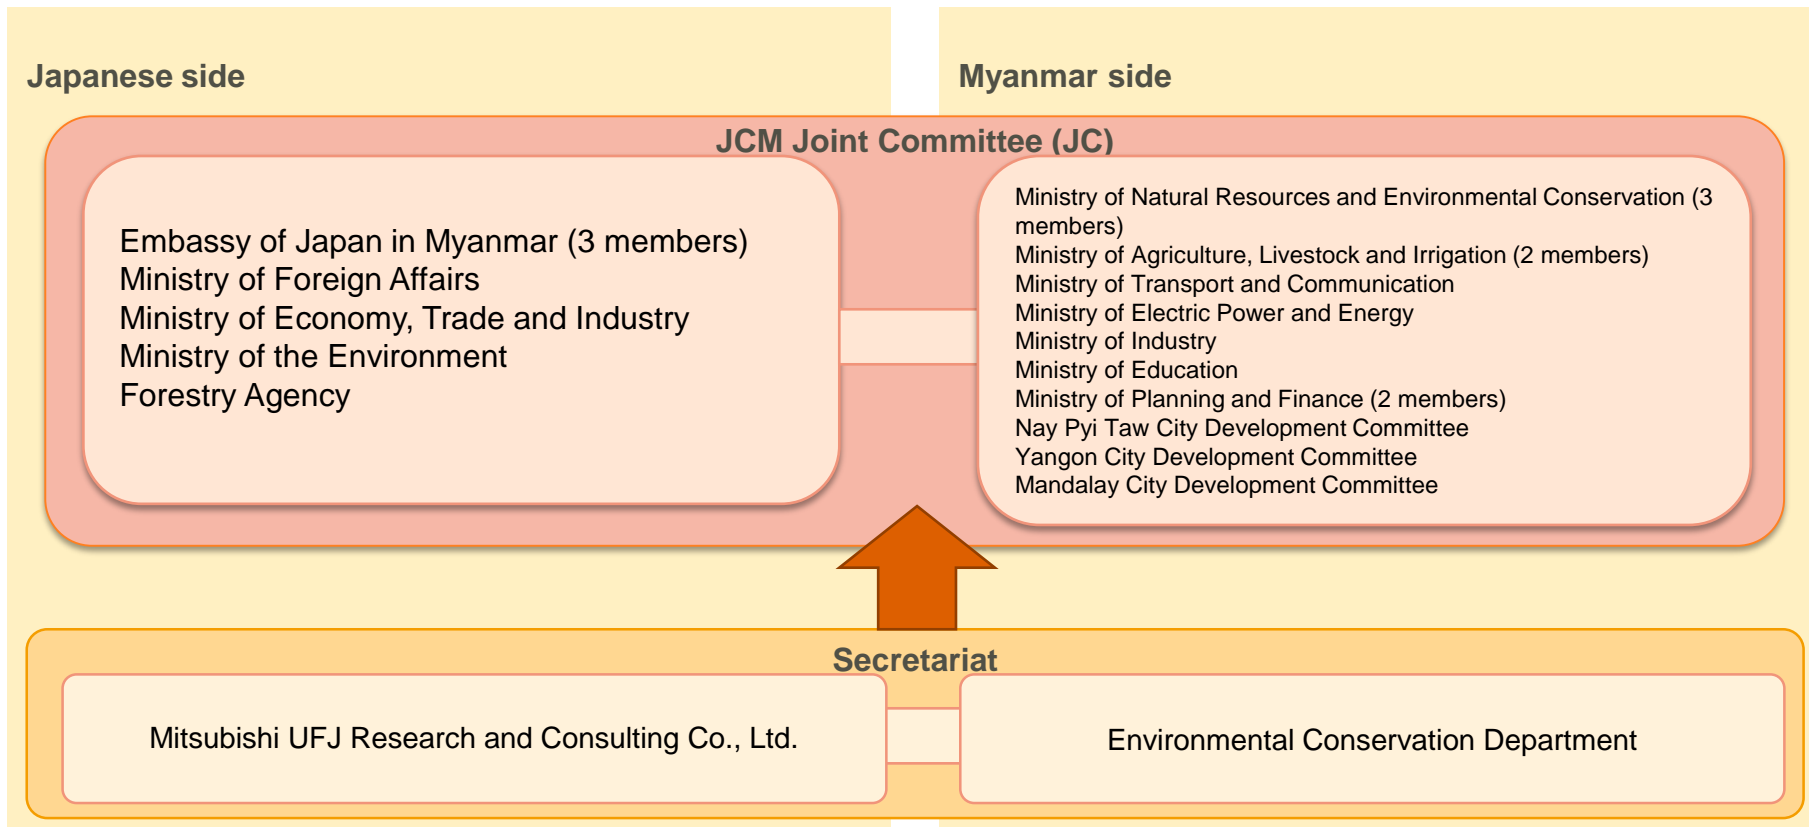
Japanese side

Myanmar side

JCM Joint Committee (JC)

Embassy of Japan in Myanmar (3 members)
Ministry of Foreign Affairs
Ministry of Economy, Trade and Industry
Ministry of the Environment
Forestry Agency

Ministry of Natural Resources and Environmental Conservation (3 members)
Ministry of Agriculture, Livestock and Irrigation (2 members)
Ministry of Transport and Communication
Ministry of Electric Power and Energy
Ministry of Industry
Ministry of Education
Ministry of Planning and Finance (2 members)
Nay Pyi Taw City Development Committee
Yangon City Development Committee
Mandalay City Development Committee

Secretariat

Mitsubishi UFJ Research and Consulting Co., Ltd.

Environmental Conservation Department